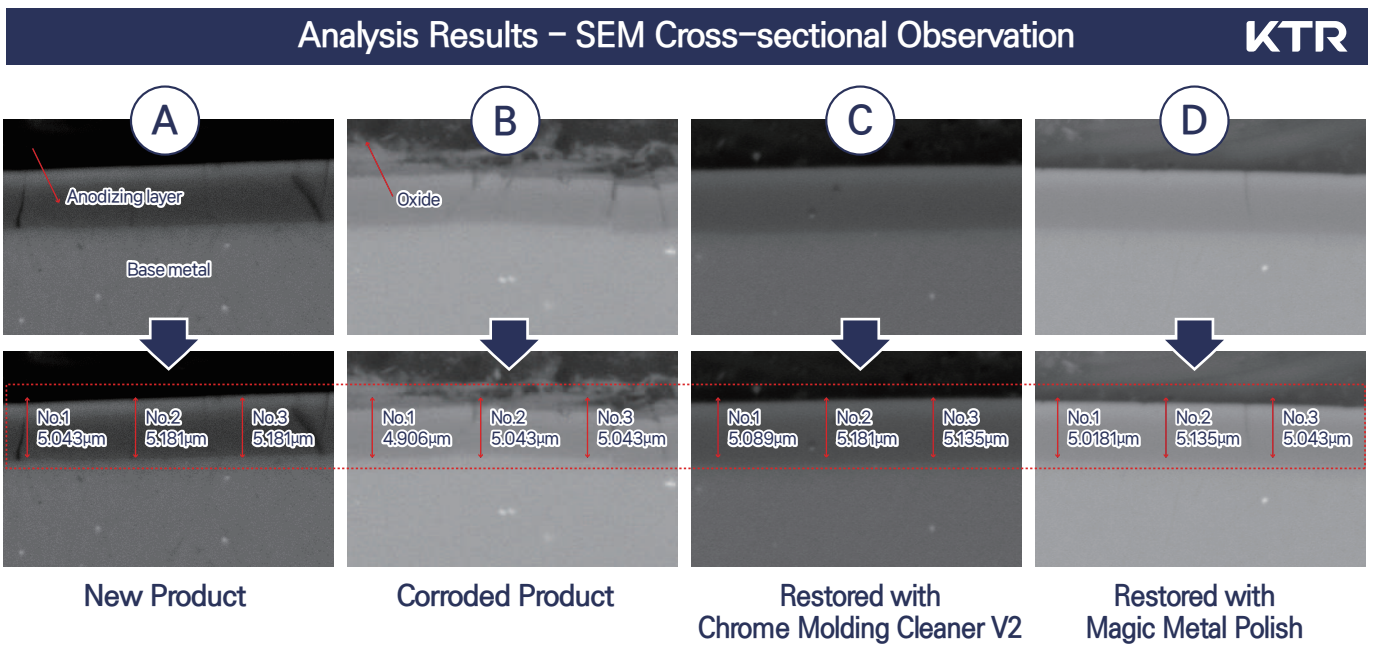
Analysis Results – SEM Cross-sectional Observation

KTR

A

Anodizing layer

Base metal

No.1
5.043μm

No.2
5.181μm

No.3
5.181μm

New Product

B

Oxide

No.1
4.906μm

No.2
5.043μm

No.3
5.043μm

Corroded Product

C

No.1
5.089μm

No.2
5.181μm

No.3
5.135μm

Restored with
Chrome Molding Cleaner V2

D

No.1
5.0181μm

No.2
5.135μm

No.3
5.043μm

Restored with
Magic Metal Polish